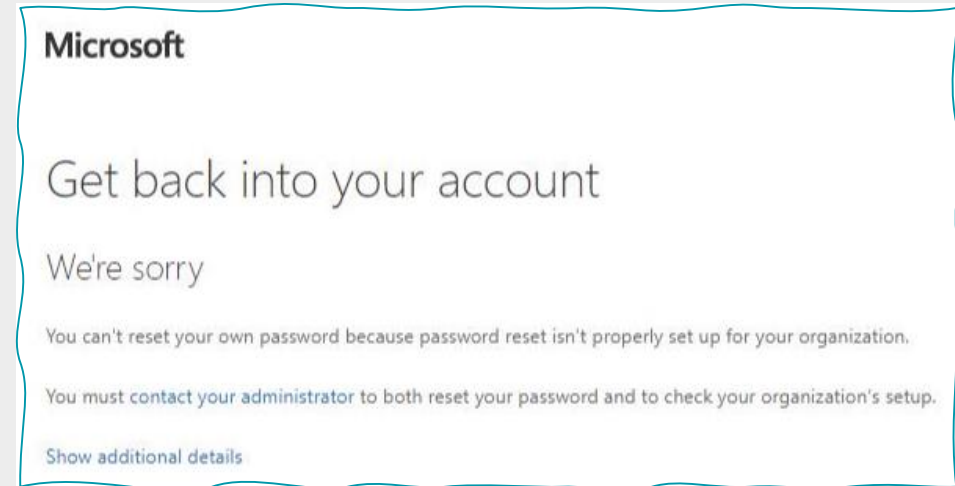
Microsoft

Get back into your account

We're sorry

You can't reset your own password because password reset isn't properly set up for your organization.

You must contact your administrator to both reset your password and to check your organization's setup.

Show additional details